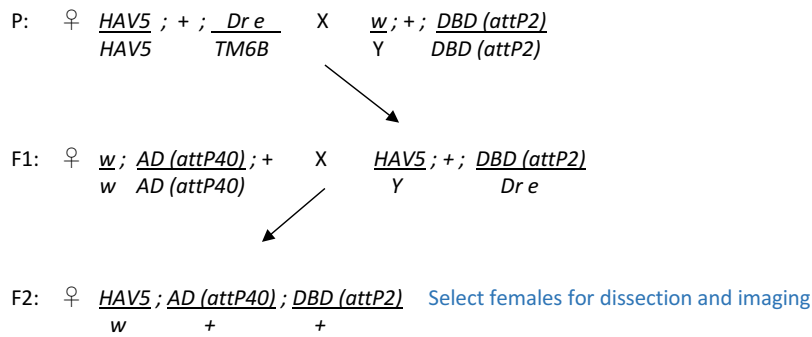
P: ♀ $\frac{HAV5}{HAV5}$ ; + ; $\frac{Dr\ e}{TM6B}$ X $\frac{w}{Y}$ ; + ; $\frac{DBD\ (attP2)}{DBD\ (attP2)}$

F1: ♀ $\frac{w}{w}$ ; $\frac{AD\ (attP40)}{AD\ (attP40)}$ ; + X $\frac{HAV5}{Y}$ ; + ; $\frac{DBD\ (attP2)}{Dr\ e}$

F2: ♀ $\frac{HAV5}{w}$ ; $\frac{AD\ (attP40)}{+}$ ; $\frac{DBD\ (attP2)}{+}$ Select females for dissection and imaging